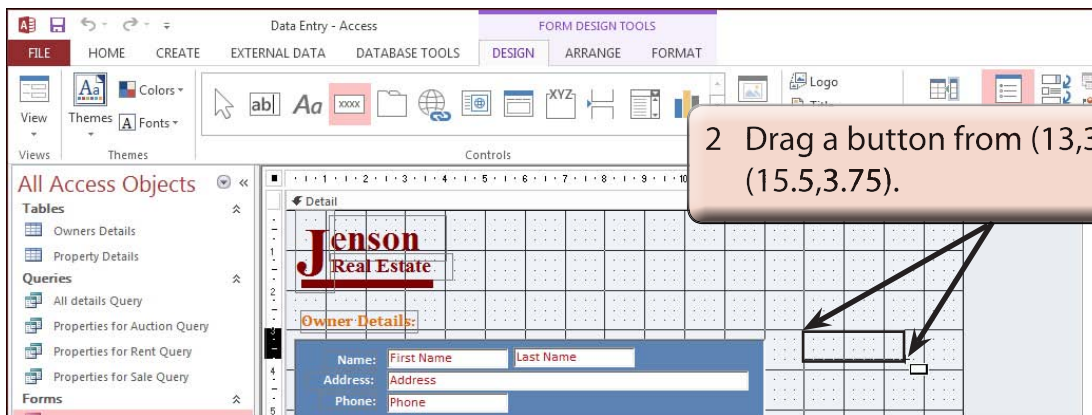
Data Entry - Access

FORM DESIGN TOOLS

FILE HOME CREATE EXTERNAL DATA DATABASE TOOLS DESIGN ARRANGE FORMAT

View Themes Colors Fonts

Logo

Views Themes Controls

2 Drag a button from (13,3 (15.5,3.75).

All Access Objects

Tables

Owners Details

Property Details

Queries

All details Query

Properties for Auction Query

Properties for Rent Query

Properties for Sale Query

Forms

Detail

Jenson Real Estate

Owner Details:

Name: First Name Last Name

Address: Address

Phone: Phone